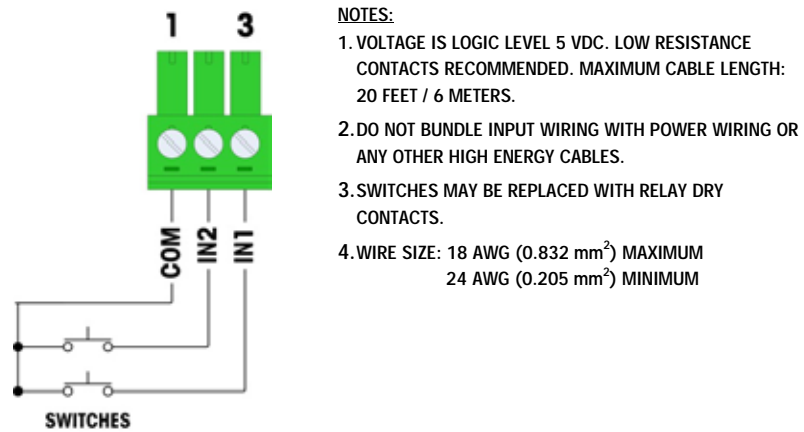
1 3

COM IN2 IN1

SWITCHES

NOTES:

1. VOLTAGE IS LOGIC LEVEL 5 VDC. LOW RESISTANCE CONTACTS RECOMMENDED. MAXIMUM CABLE LENGTH: 20 FEET / 6 METERS.

2. DO NOT BUNDLE INPUT WIRING WITH POWER WIRING OR ANY OTHER HIGH ENERGY CABLES.

3. SWITCHES MAY BE REPLACED WITH RELAY DRY CONTACTS.

4. WIRE SIZE: 18 AWG (0.832 $mm^2$) MAXIMUM
24 AWG (0.205 $mm^2$) MINIMUM